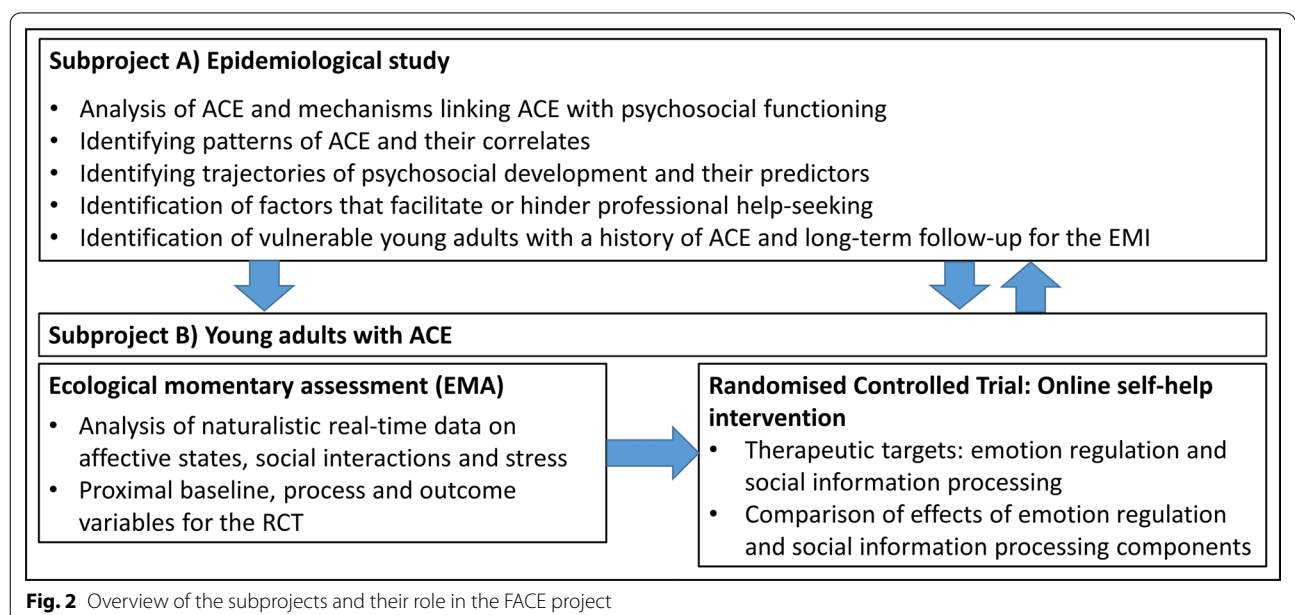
**Subproject A) Epidemiological study**

- Analysis of ACE and mechanisms linking ACE with psychosocial functioning
- Identifying patterns of ACE and their correlates
- Identifying trajectories of psychosocial development and their predictors
- Identification of factors that facilitate or hinder professional help-seeking
- Identification of vulnerable young adults with a history of ACE and long-term follow-up for the EMI

**Subproject B) Young adults with ACE**

**Ecological momentary assessment (EMA)**

- Analysis of naturalistic real-time data on affective states, social interactions and stress
- Proximal baseline, process and outcome variables for the RCT

**Randomised Controlled Trial: Online self-help intervention**

- Therapeutic targets: emotion regulation and social information processing
- Comparison of effects of emotion regulation and social information processing components

**Fig. 2** Overview of the subprojects and their role in the FACE project